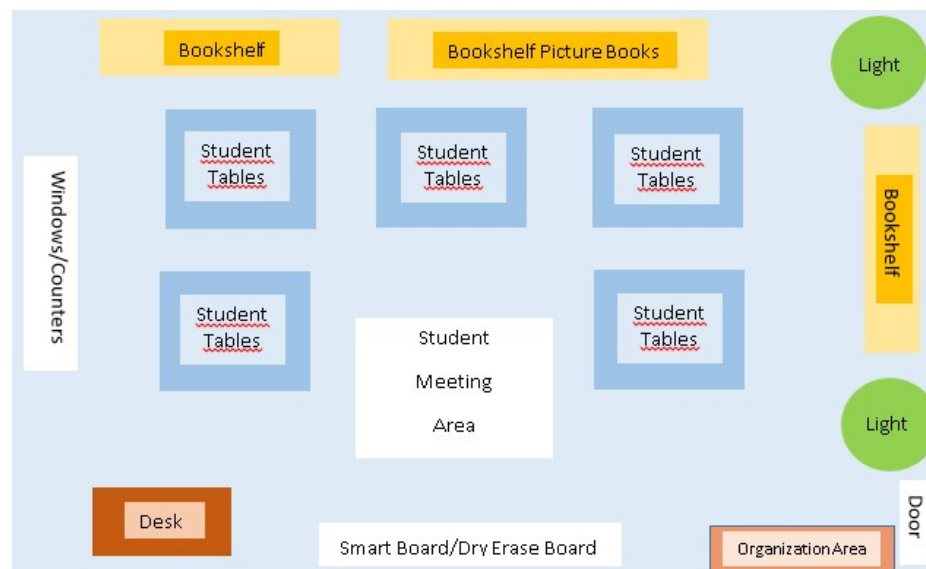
Bookshelf

Bookshelf Picture Books

Light

Student Tables

Student Tables

Student Tables

Windows/Counters

Bookshelf

Student Tables

Student Meeting Area

Student Tables

Light

Desk

Smart Board/Dry Erase Board

Organization Area

Door